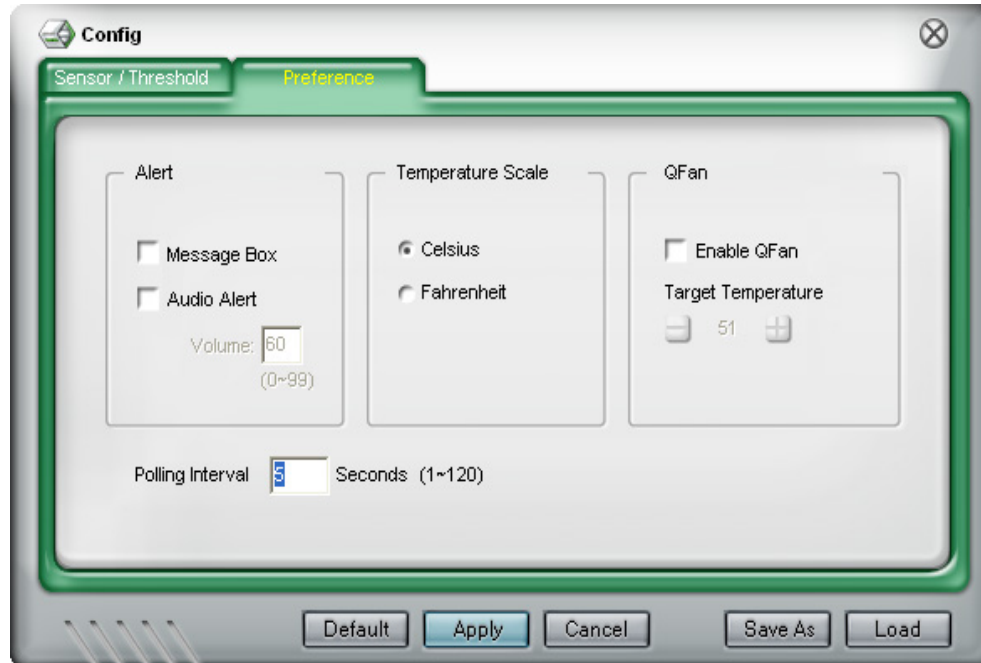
Config

Sensor / Threshold
Preference

Alert

Message Box
Audio Alert
Volume: 60
(0~99)

Temperature Scale

Celsius
Fahrenheit

QFan

Enable QFan
Target Temperature
51

Polling Interval 5 Seconds (1~120)

Default
Apply
Cancel
Save As
Load